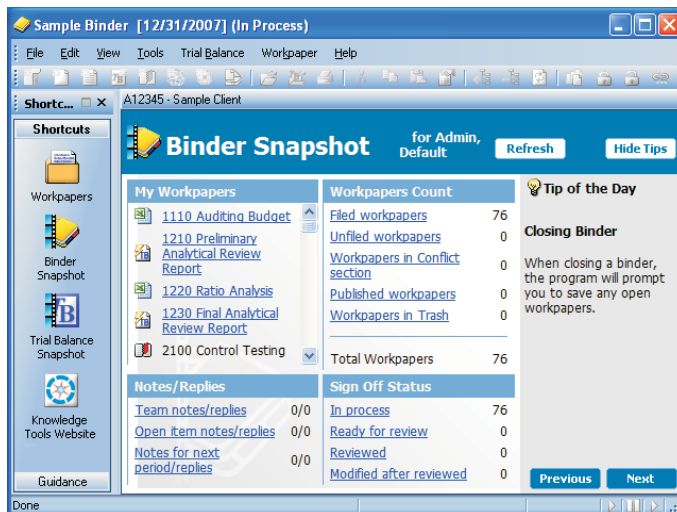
Sample Binder [12/31/2007] (In Process)

File Edit View Tools Trial Balance Workpaper Help

Shortc...

A12345 - Sample Client

Shortcuts

Workpapers

Binder Snapshot

Trial Balance Snapshot

Knowledge Tools Website

Guidance

Binder Snapshot

for Admin, Default

Refresh

Hide Tips

My Workpapers

1110 Auditing Budget

1210 Preliminary Analytical Review Report

1220 Ratio Analysis

1230 Final Analytical Review Report

2100 Control Testing

Workpapers Count

| | |
|---|---|
| Filed workpapers | 76 |
| Unfiled workpapers | 0 |
| Workpapers in Conflict section | 0 |
| Published workpapers | 0 |
| Workpapers in Trash | 0 |
| Total Workpapers | 76 |

Tip of the Day

Closing Binder

When closing a binder, the program will prompt you to save any open workpapers.

Notes/Replies

| | |
|---|---|
| Team notes/replies | 0/0 |
| Open item notes/replies | 0/0 |
| Notes for next period/replies | 0/0 |

Sign Off Status

| | |
|---|---|
| In process | 76 |
| Ready for review | 0 |
| Reviewed | 0 |
| Modified after reviewed | 0 |

Previous

Next

Done